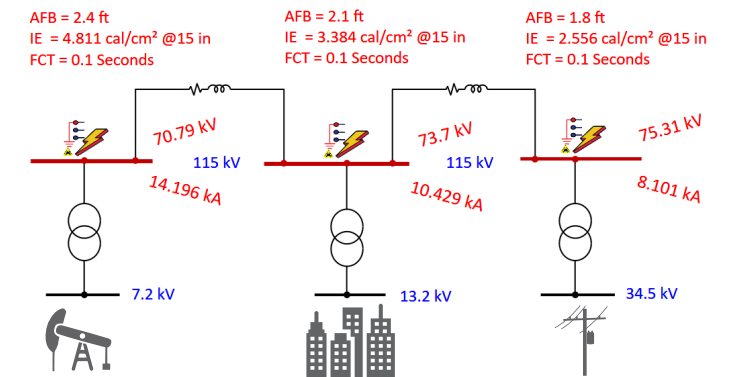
AFB = 2.4 ft
IE = 4.811 cal/cm² @15 in
FCT = 0.1 Seconds

AFB = 2.1 ft
IE = 3.384 cal/cm² @15 in
FCT = 0.1 Seconds

AFB = 1.8 ft
IE = 2.556 cal/cm² @15 in
FCT = 0.1 Seconds

70.79 kV
115 kV
14.196 kA

73.7 kV
115 kV
10.429 kA

75.31 kV
8.101 kA

7.2 kV

13.2 kV

34.5 kV